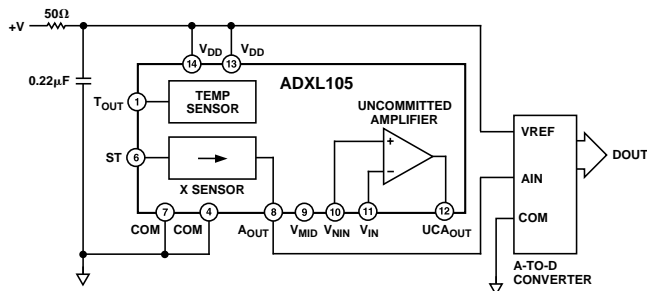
+V
50Ω
0.22μF
$V_{DD}$
$V_{DD}$
14
13
ADXL105
$T_{OUT}$
1
TEMP SENSOR
UNCOMMITTED AMPLIFIER
+
–
ST
6
X SENSOR
7
4
8
9
10
11
12
COM
COM
$A_{OUT}$
$V_{MID}$
$V_{NIN}$
$V_{IN}$
$UCA_{OUT}$
VREF
AIN
COM
DOUT
A-TO-D CONVERTER